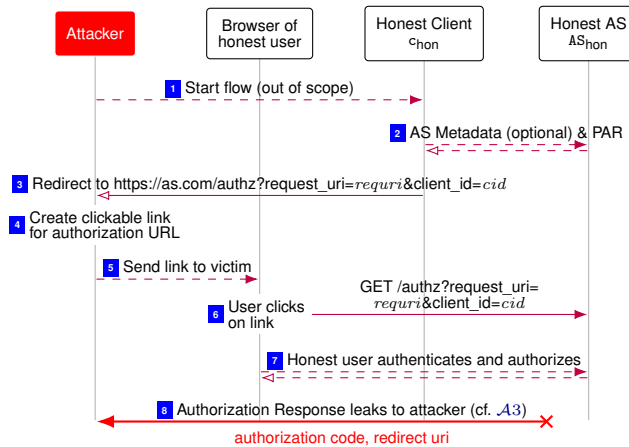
Attacker

Browser of honest user

Honest Client $c_{hon}$

Honest AS $AS_{hon}$

1 Start flow (out of scope)

2 AS Metadata (optional) & PAR

3 Redirect to https://as.com/authz?request_uri=$requri$&client_id=$cid$

4 Create clickable link for authorization URL

5 Send link to victim

GET /authz?request_uri=$requri$&client_id=$cid$

6 User clicks on link

7 Honest user authenticates and authorizes

8 Authorization Response leaks to attacker (cf. $\mathcal{A}3$)

authorization code, redirect uri